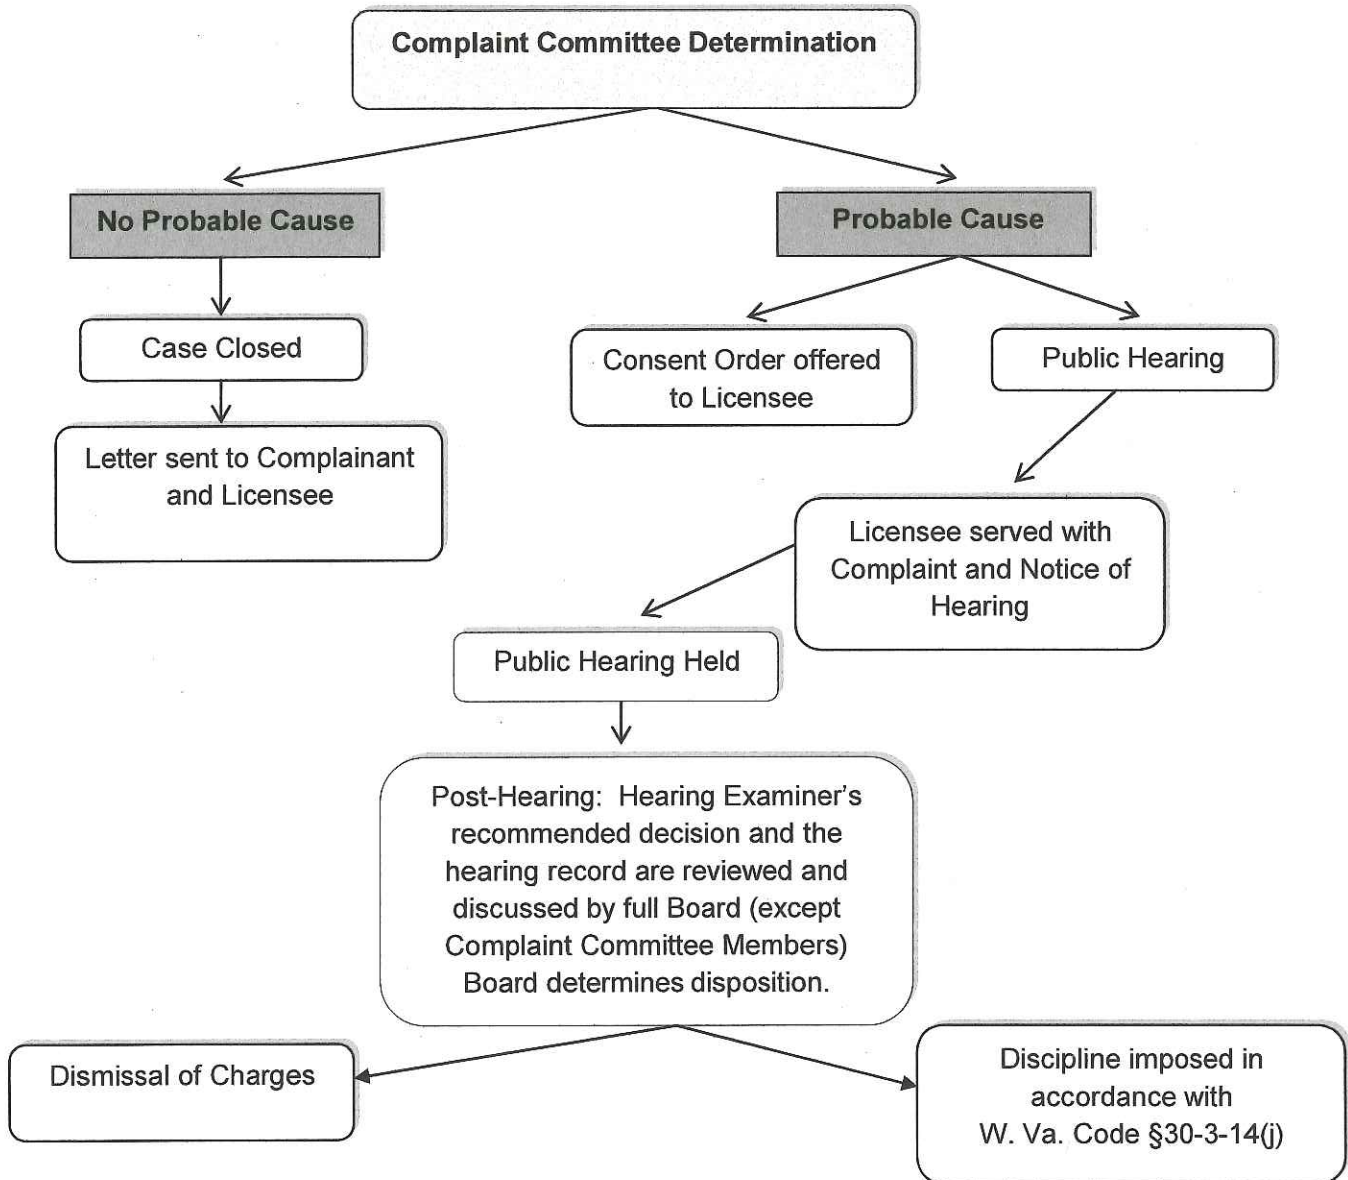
Complaint Committee Determination

No Probable Cause

Probable Cause

Case Closed

Letter sent to Complainant and Licensee

Consent Order offered to Licensee

Public Hearing

Licensee served with Complaint and Notice of Hearing

Public Hearing Held

Post-Hearing: Hearing Examiner's recommended decision and the hearing record are reviewed and discussed by full Board (except Complaint Committee Members) Board determines disposition.

Dismissal of Charges

Discipline imposed in accordance with W. Va. Code §30-3-14(j)